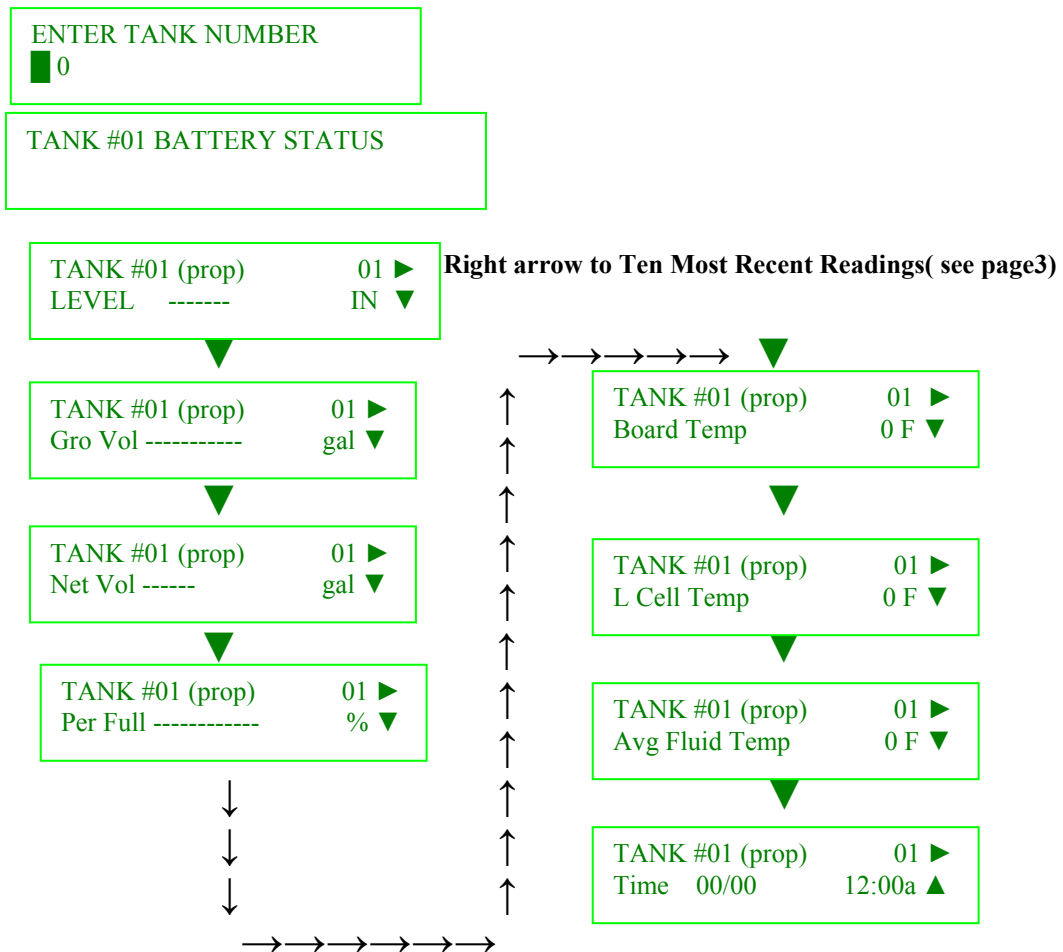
ENTER TANK NUMBER
█ 0

TANK #01 BATTERY STATUS

TANK #01 (prop) 01 ►
LEVEL ------- IN ▼

Right arrow to Ten Most Recent Readings( see page3)

TANK #01 (prop) 01 ►
Gro Vol ----------- gal ▼

TANK #01 (prop) 01 ►
Net Vol ------ gal ▼

TANK #01 (prop) 01 ►
Per Full ------------ % ▼

TANK #01 (prop) 01 ►
Board Temp 0 F ▼

TANK #01 (prop) 01 ►
L Cell Temp 0 F ▼

TANK #01 (prop) 01 ►
Avg Fluid Temp 0 F ▼

TANK #01 (prop) 01 ►
Time 00/00 12:00a ▲